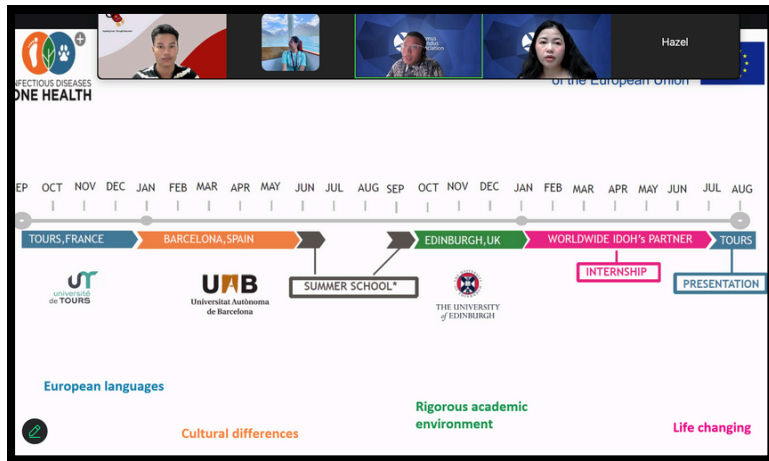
NFECTIOUS DISEASES
ONE HEALTH

Hazel

of the European Union

EP OCT NOV DEC JAN FEB MAR APR MAY JUN JUL AUG SEP OCT NOV DEC JAN FEB MAR APR MAY JUN JUL AUG

TOURS, FRANCE
BARCELONA, SPAIN
EDINBURGH, UK
WORLDWIDE IDOH's PARTNER
TOURS

SUMMER SCHOOL*
INTERNSHIP
PRESENTATION

université de TOURS
UAB Universitat Autònoma de Barcelona
THE UNIVERSITY of EDINBURGH

European languages
Cultural differences
Rigorous academic environment
Life changing